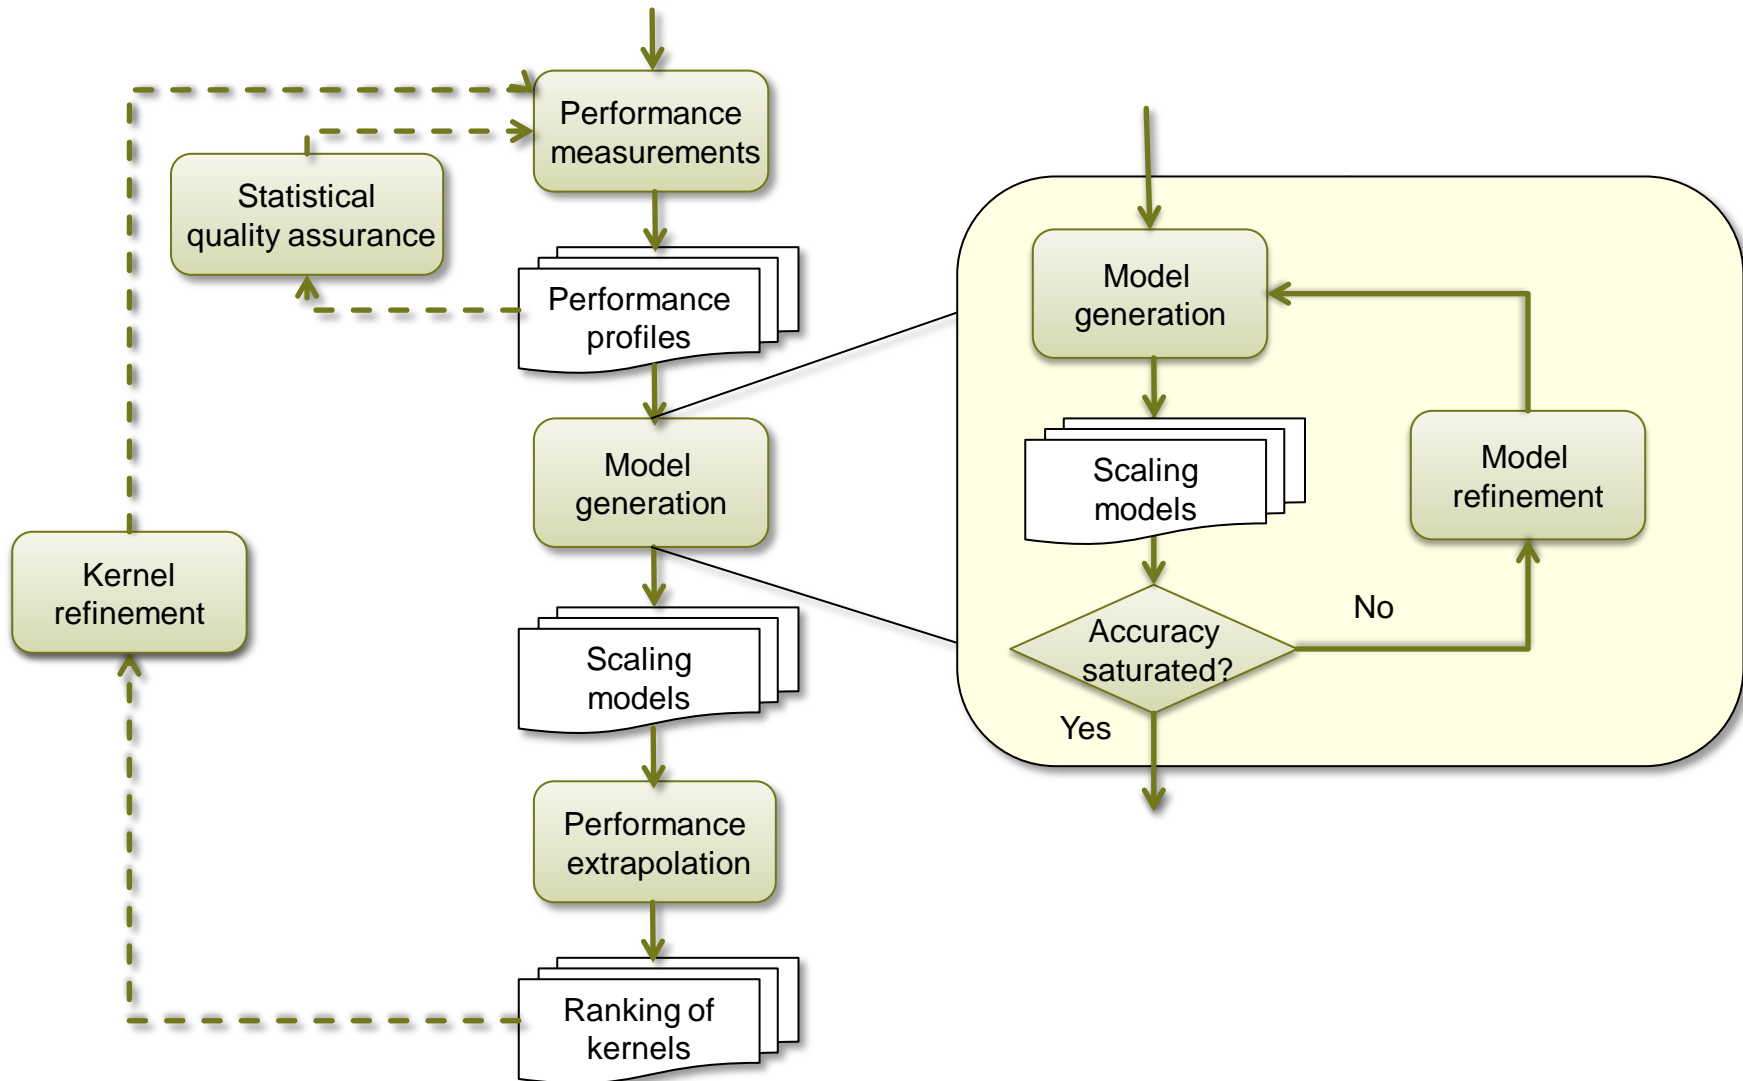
Performance measurements

Statistical quality assurance

Performance profiles

Model generation

Kernel refinement

Scaling models

Performance extrapolation

Ranking of kernels

Model generation

Scaling models

Model refinement

Accuracy saturated?

No

Yes